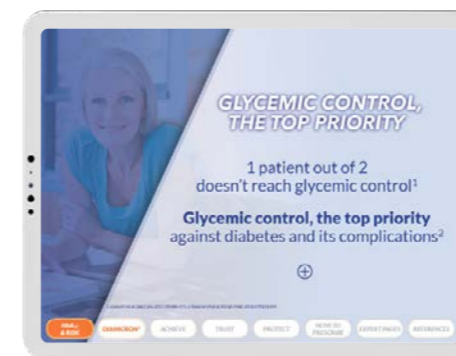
GLYCEMIC CONTROL, THE TOP PRIORITY

1 patient out of 2 doesn't reach glycemic control$^1$

Glycemic control, the top priority against diabetes and its complications$^2$

⊕

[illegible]

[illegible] DIAMICRON ACHIEVE TRUST PROTECT HOW TO PRESCRIBE EXPERT PAGES REFERENCES